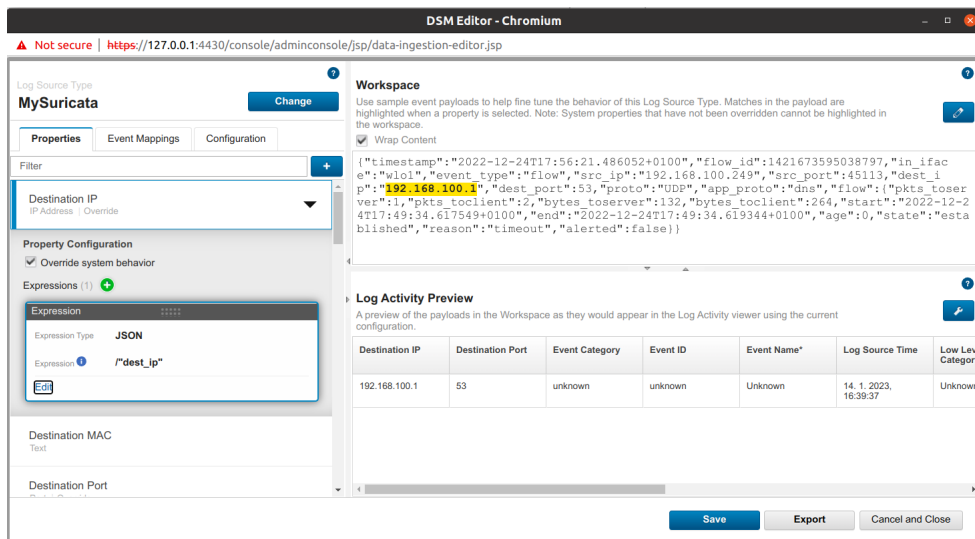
DSM Editor - Chromium

Not secure | https://127.0.0.1:4430/console/adminconsole/jsp/data-ingestion-editor.jsp

Log Source Type
MySuricata
Change

Properties | Event Mappings | Configuration

Filter
+

Destination IP
IP Address | Override

Property Configuration
Override system behavior
Expressions (1)

Expression
Expression Type JSON
Expression /"dest_ip"
Edit

Destination MAC
Text

Destination Port

Workspace
Use sample event payloads to help fine tune the behavior of this Log Source Type. Matches in the payload are highlighted when a property is selected. Note: System properties that have not been overridden cannot be highlighted in the workspace.
Wrap Content

{"timestamp":"2022-12-24T17:56:21.486052+0100","flow_id":1421673595038797,"in_iface":"wlo1","event_type":"flow","src_ip":"192.168.100.249","src_port":45113,"dest_ip":"192.168.100.1","dest_port":53,"proto":"UDP","app_proto":"dns","flow":{"pkts_toserver":1,"pkts_toclient":2,"bytes_toserver":132,"bytes_toclient":264,"start":"2022-12-24T17:49:34.617549+0100","end":"2022-12-24T17:49:34.619344+0100","age":0,"state":"established","reason":"timeout","alerted":false}}

Log Activity Preview
A preview of the payloads in the Workspace as they would appear in the Log Activity viewer using the current configuration.

| Destination IP | Destination Port | Event Category | Event ID | Event Name* | Log Source Time | Low Lev Categor |
|---|---|---|---|---|---|---|
| 192.168.100.1 | 53 | unknown | unknown | Unknown | 14. 1. 2023, 16:39:37 | Unknown |

Save | Export | Cancel and Close